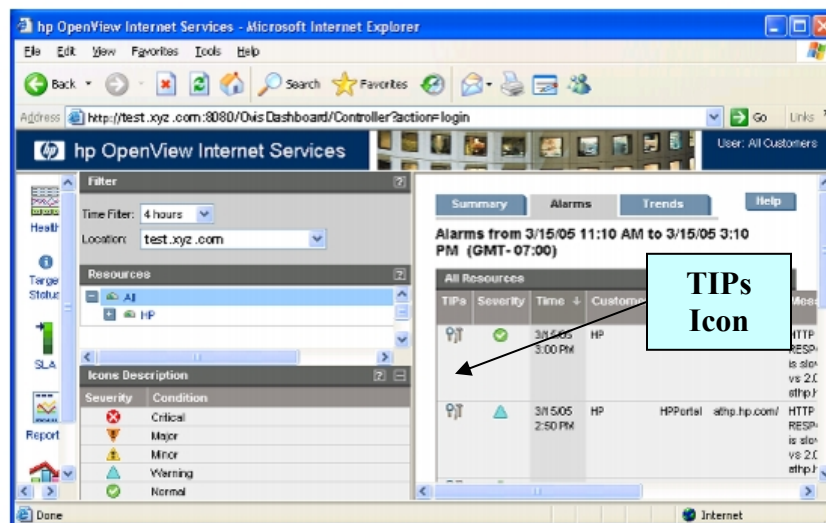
hp OpenView Internet Services - Microsoft Internet Explorer

File Edit View Favorites Tools Help

Back Search Favorites

Address http://test.xyz.com:8080/OvisDashboard/Controller?action=login Go Links

hp OpenView Internet Services

User: All Customers

Health

Target Status

SLA

Report

Filter

Time Filter: 4 hours

Location: test.xyz.com

Resources

All

HP

Icons Description

| Severity | Condition |
|---|---|
| | Critical |
| | Major |
| | Minor |
| | Warning |
| | Normal |

Summary Alarms Trends Help

Alarms from 3/15/05 11:10 AM to 3/15/05 3:10 PM (GMT-07:00)

All Resources

| TIPs | Severity | Time | Custome | | | Mess |
|---|---|---|---|---|---|---|
| | | 3/15/05 3:00 PM | HP | | | HTTP RESP is slov vs 2.0 athp.l |
| | | 3/15/05 2:50 PM | HP | HPPortal | athp.hp.com/ | HTTP RESP is slov vs 2.0 athp.l |

TIPs Icon

Done

Internet